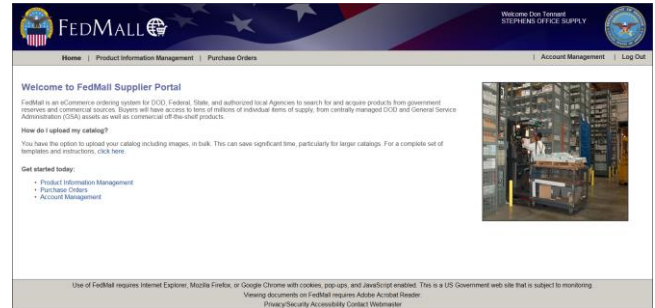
FEDMALL

Welcome Don Tennant
STEPHENS OFFICE SUPPLY

Home | Product Information Management | Purchase Orders

| Account Management | Log Out

Welcome to FedMall Supplier Portal

FedMall is an eCommerce ordering system for DOD, Federal, State, and authorized local Agencies to search for and acquire products from government reserves and commercial sources. Buyers will have access to tens of millions of individual items of supply, from centrally managed DOD and General Service Administration (GSA) assets as well as commercial off-the-shelf products.

How do I upload my catalog?

You have the option to upload your catalog including images, in bulk. This can save significant time, particularly for larger catalogs. For a complete set of templates and instructions, click here.

Get started today:

• Product Information Management
• Purchase Orders
• Account Management

Use of FedMall requires Internet Explorer, Mozilla Firefox, or Google Chrome with cookies, pop-ups, and JavaScript enabled. This is a US Government web site that is subject to monitoring.
Viewing documents on FedMall requires Adobe Acrobat Reader.
Privacy/Security Accessibility Contact Webmaster